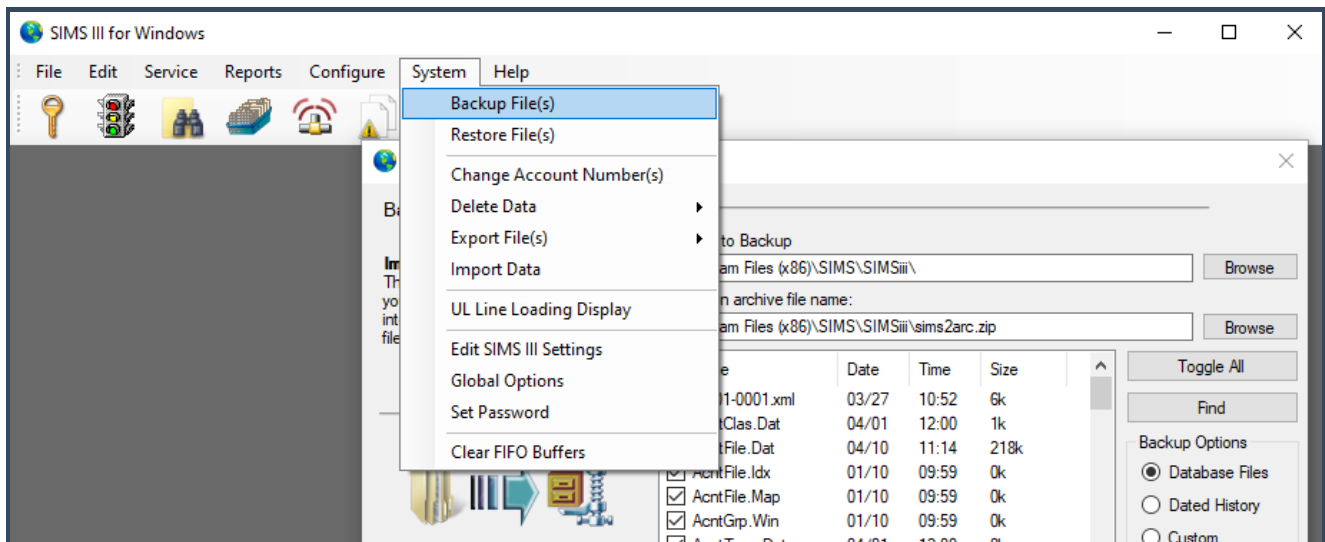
SIMS III for Windows

File Edit Service Reports Configure System Help

Backup File(s)
Restore File(s)
Change Account Number(s)
Delete Data
Export File(s)
Import Data
UL Line Loading Display
Edit SIMS III Settings
Global Options
Set Password
Clear FIFO Buffers

Ba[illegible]

Im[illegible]
Th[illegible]
yo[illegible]
int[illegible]
file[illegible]

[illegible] to Backup
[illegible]am Files (x86)\SIMS\SIMSiii\ Browse
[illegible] archive file name:
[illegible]am Files (x86)\SIMS\SIMSiii\sims2arc.zip Browse

| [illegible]e | Date | Time | Size |
|---|---|---|---|
| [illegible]01-0001.xml | 03/27 | 10:52 | 6k |
| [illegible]tClas.Dat | 04/01 | 12:00 | 1k |
| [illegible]tFile.Dat | 04/10 | 11:14 | 218k |
| AcntFile.Idx | 01/10 | 09:59 | 0k |
| AcntFile.Map | 01/10 | 09:59 | 0k |
| AcntGrp.Win | 01/10 | 09:59 | 0k |

Toggle All
Find
Backup Options
Database Files
Dated History
Custom